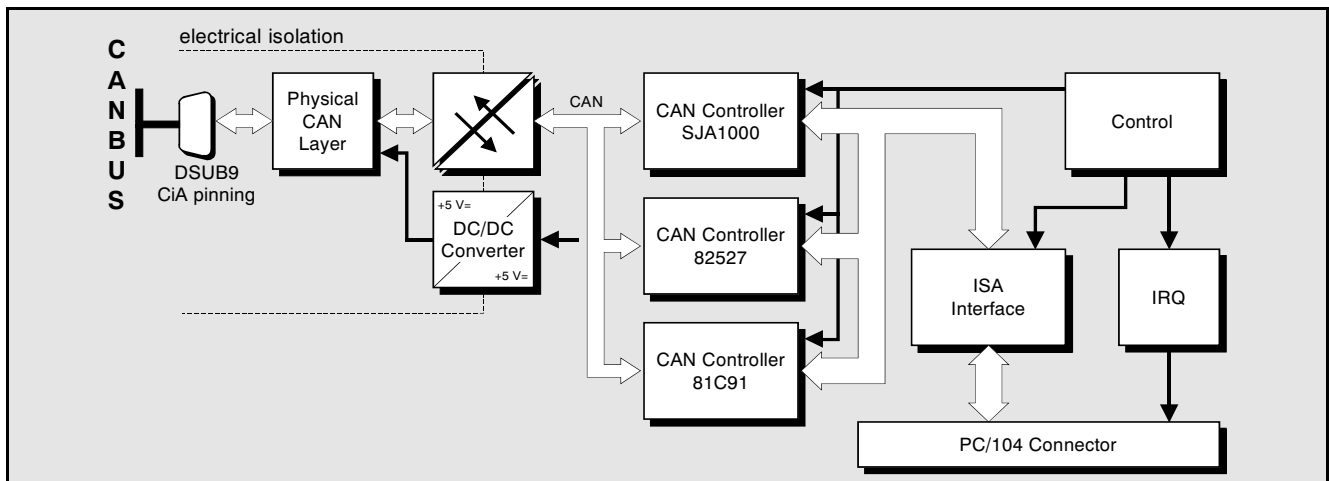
electrical isolation

C
A
N
B
U
S

DSUB9
CiA pinning

Physical CAN Layer

+5 V=
DC/DC Converter
+5 V=

CAN

CAN Controller SJA1000

CAN Controller 82527

CAN Controller 81C91

Control

ISA Interface

IRQ

PC/104 Connector